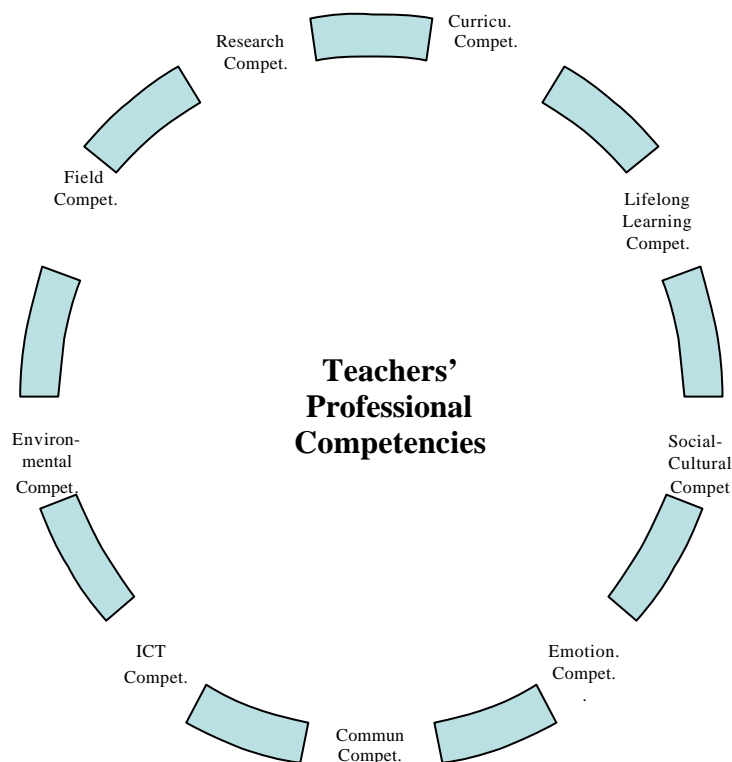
Teachers' Professional Competencies

Curricu. Compet.

Lifelong Learning Compet.

Social-Cultural Compet

Emotion. Compet. .

Commun Compet.

ICT Compet.

Environmental Compet.

Field Compet.

Research Compet.